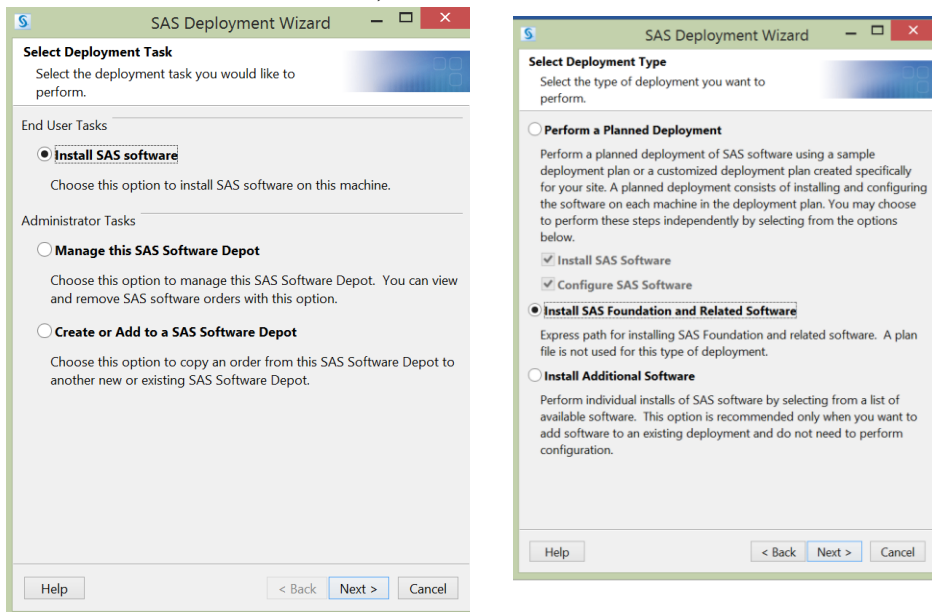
SAS Deployment Wizard

Select Deployment Task
Select the deployment task you would like to perform.

End User Tasks

Install SAS software

Choose this option to install SAS software on this machine.

Administrator Tasks

Manage this SAS Software Depot

Choose this option to manage this SAS Software Depot. You can view and remove SAS software orders with this option.

Create or Add to a SAS Software Depot

Choose this option to copy an order from this SAS Software Depot to another new or existing SAS Software Depot.

Help | < Back | Next > | Cancel

SAS Deployment Wizard

Select Deployment Type
Select the type of deployment you want to perform.

Perform a Planned Deployment

Perform a planned deployment of SAS software using a sample deployment plan or a customized deployment plan created specifically for your site. A planned deployment consists of installing and configuring the software on each machine in the deployment plan. You may choose to perform these steps independently by selecting from the options below.

Install SAS Software

Configure SAS Software

Install SAS Foundation and Related Software

Express path for installing SAS Foundation and related software. A plan file is not used for this type of deployment.

Install Additional Software

Perform individual installs of SAS software by selecting from a list of available software. This option is recommended only when you want to add software to an existing deployment and do not need to perform configuration.

Help | < Back | Next > | Cancel